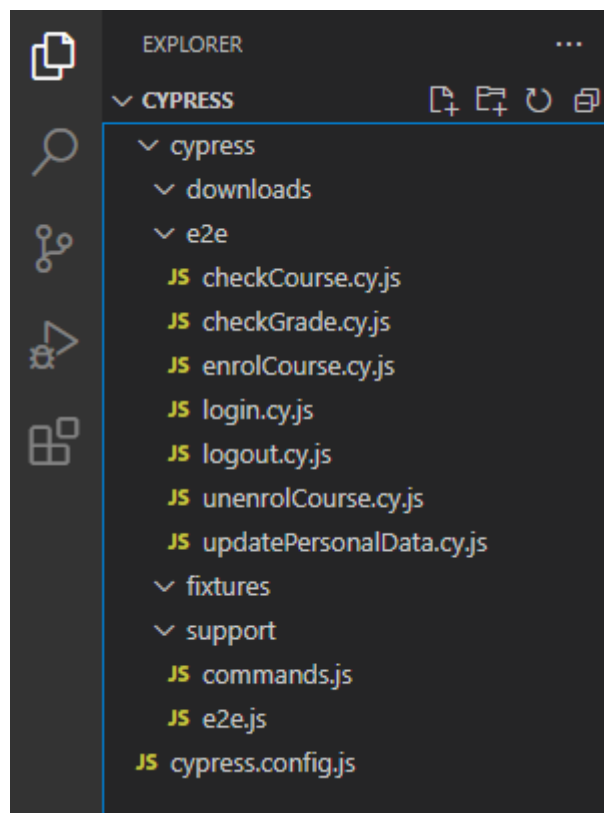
EXPLORER ...

CYPRESS

cypress
downloads
e2e
JS checkCourse.cy.js
JS checkGrade.cy.js
JS enrolCourse.cy.js
JS login.cy.js
JS logout.cy.js
JS unenrolCourse.cy.js
JS updatePersonalData.cy.js
fixtures
support
JS commands.js
JS e2e.js
JS cypress.config.js